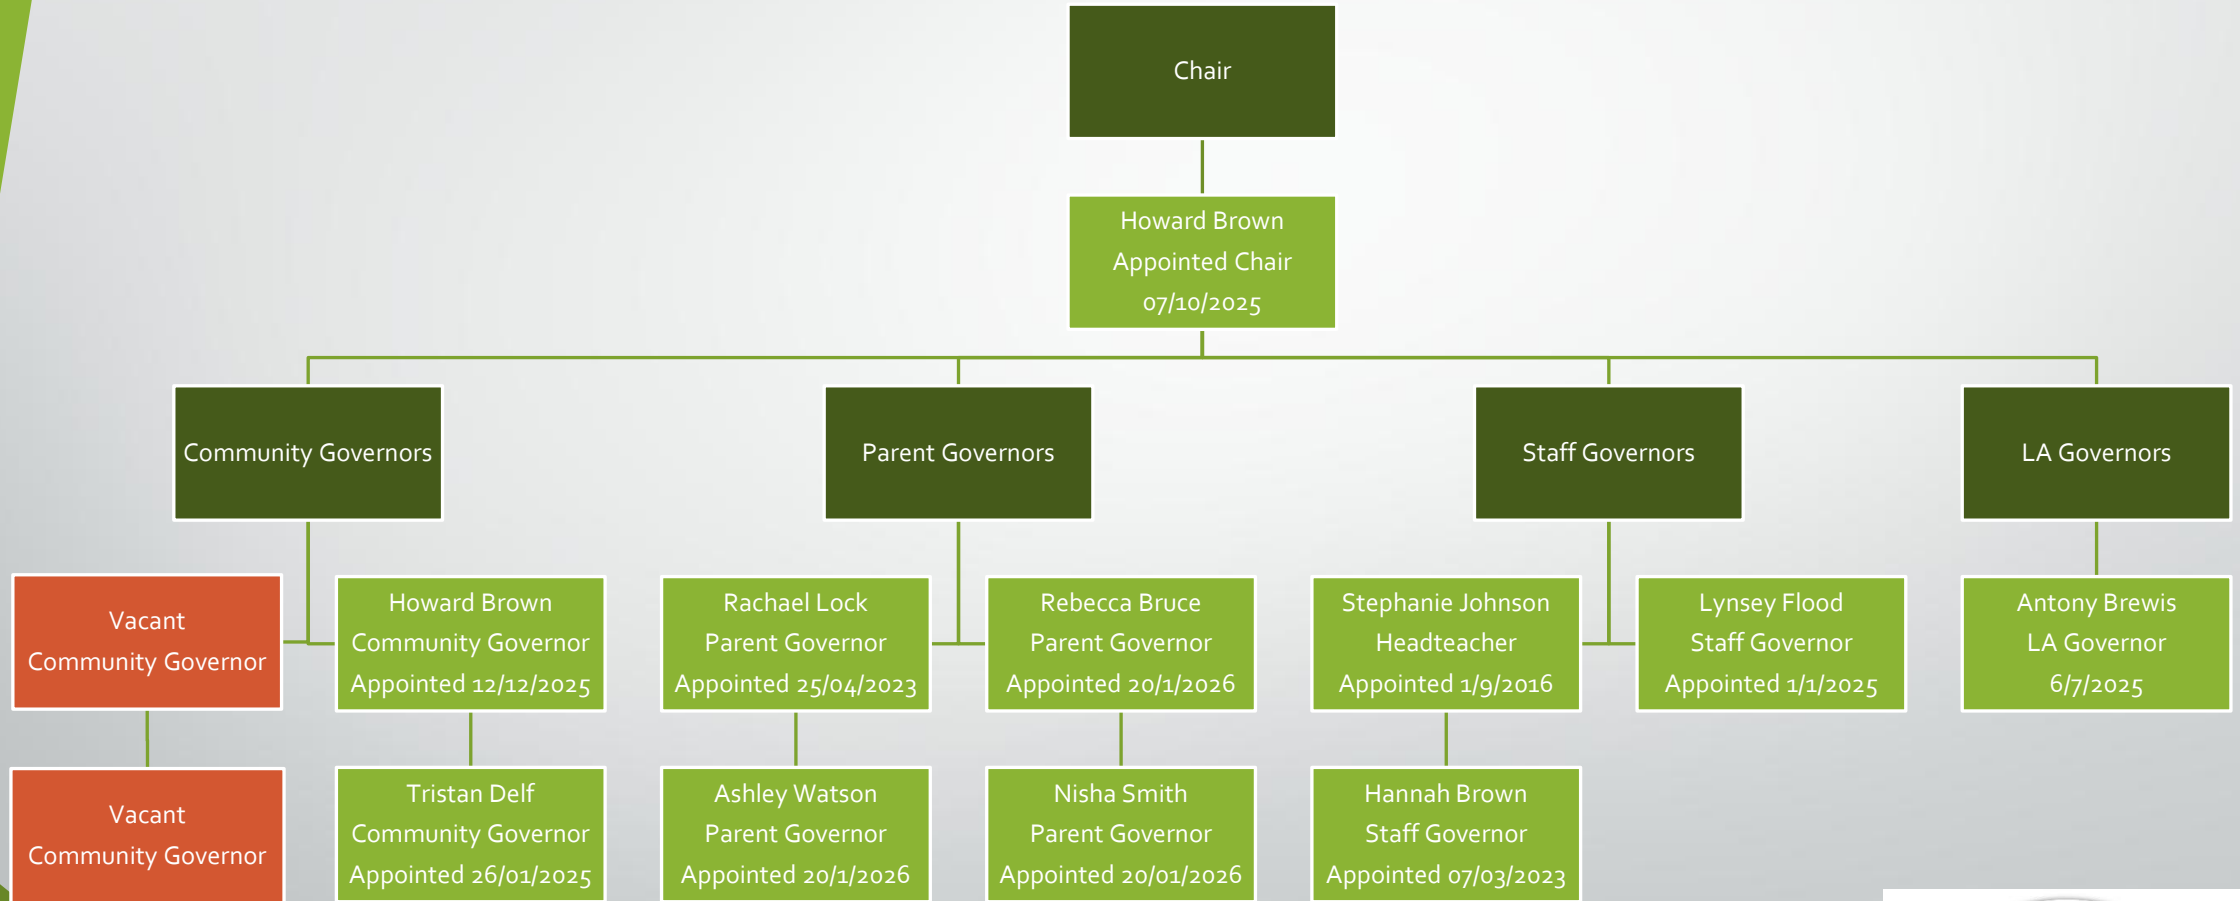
Chair

Howard Brown
Appointed Chair
07/10/2025

Community Governors

Parent Governors

Staff Governors

LA Governors

Vacant
Community Governor

Howard Brown
Community Governor
Appointed 12/12/2025

Rachael Lock
Parent Governor
Appointed 25/04/2023

Rebecca Bruce
Parent Governor
Appointed 20/1/2026

Stephanie Johnson
Headteacher
Appointed 1/9/2016

Lynsey Flood
Staff Governor
Appointed 1/1/2025

Antony Brewis
LA Governor
6/7/2025

Vacant
Community Governor

Tristan Delf
Community Governor
Appointed 26/01/2025

Ashley Watson
Parent Governor
Appointed 20/1/2026

Nisha Smith
Parent Governor
Appointed 20/01/2026

Hannah Brown
Staff Governor
Appointed 07/03/2023